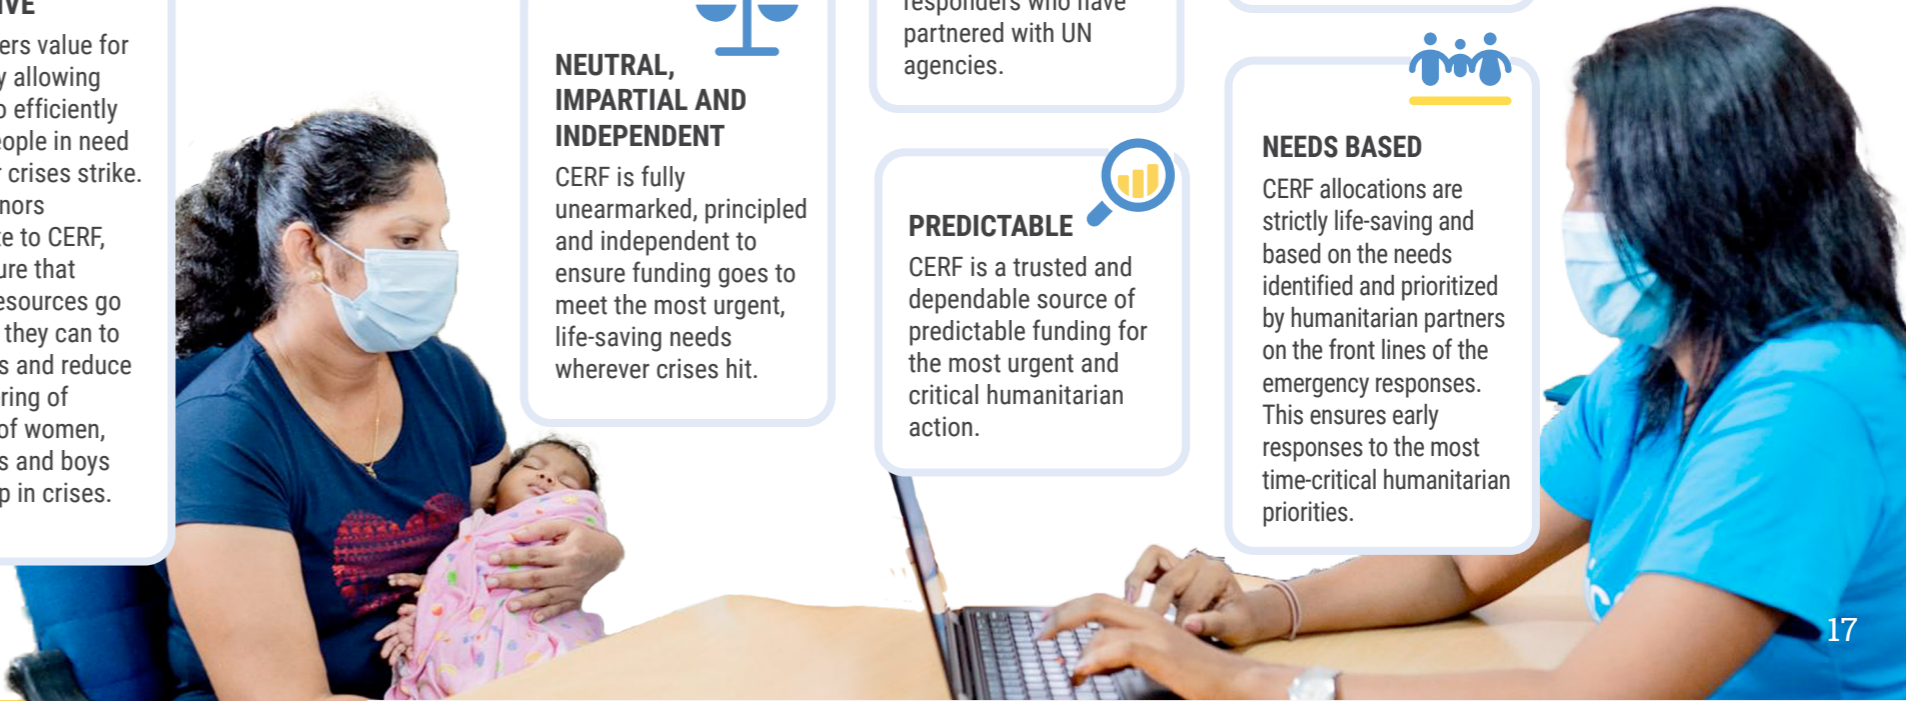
IVE
ers value for
y allowing
o efficiently
eople in need
r crises strike.
nors
e to CERF,
ure that
esources go
they can to
s and reduce
ring of
of women,
s and boys
p in crises.

NEUTRAL, IMPARTIAL AND INDEPENDENT
CERF is fully unearmarked, principled and independent to ensure funding goes to meet the most urgent, life-saving needs wherever crises hit.

responders who have partnered with UN agencies.

PREDICTABLE
CERF is a trusted and dependable source of predictable funding for the most urgent and critical humanitarian action.

NEEDS BASED
CERF allocations are strictly life-saving and based on the needs identified and prioritized by humanitarian partners on the front lines of the emergency responses. This ensures early responses to the most time-critical humanitarian priorities.

17